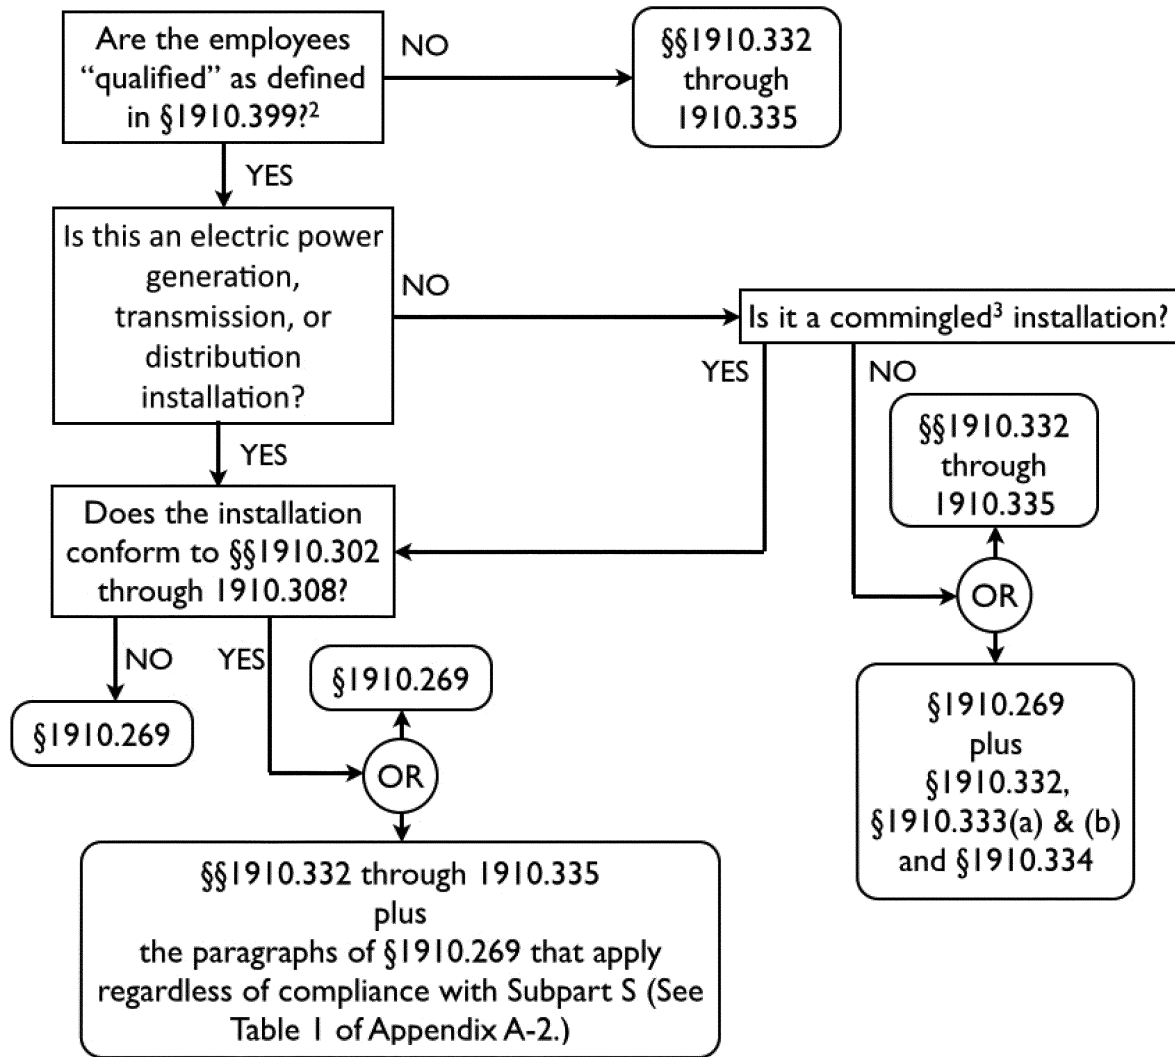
Are the employees "qualified" as defined in §1910.399?$^2$

NO

§§1910.332 through 1910.335

YES

Is this an electric power generation, transmission, or distribution installation?

NO

Is it a commingled$^3$ installation?

YES

NO

§§1910.332 through 1910.335

YES

Does the installation conform to §§1910.302 through 1910.308?

OR

NO

YES

§1910.269

§1910.269

OR

§1910.269 plus §1910.332, §1910.333(a) & (b) and §1910.334

§§1910.332 through 1910.335 plus the paragraphs of §1910.269 that apply regardless of compliance with Subpart S (See Table 1 of Appendix A-2.)